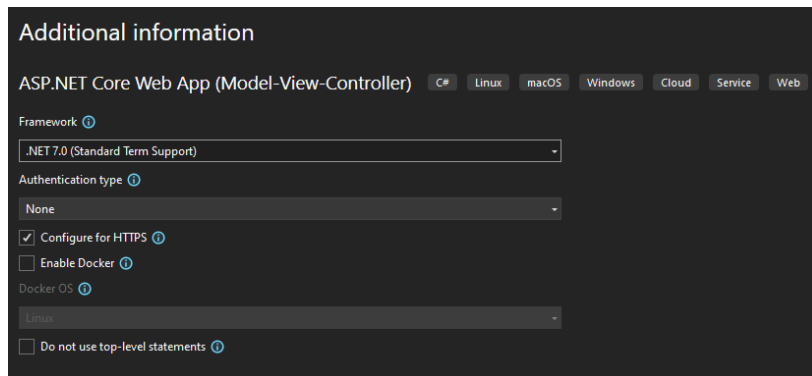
Additional information

ASP.NET Core Web App (Model-View-Controller) C# Linux macOS Windows Cloud Service Web

Framework

.NET 7.0 (Standard Term Support)

Authentication type

None

Configure for HTTPS

Enable Docker

Docker OS

Linux

Do not use top-level statements